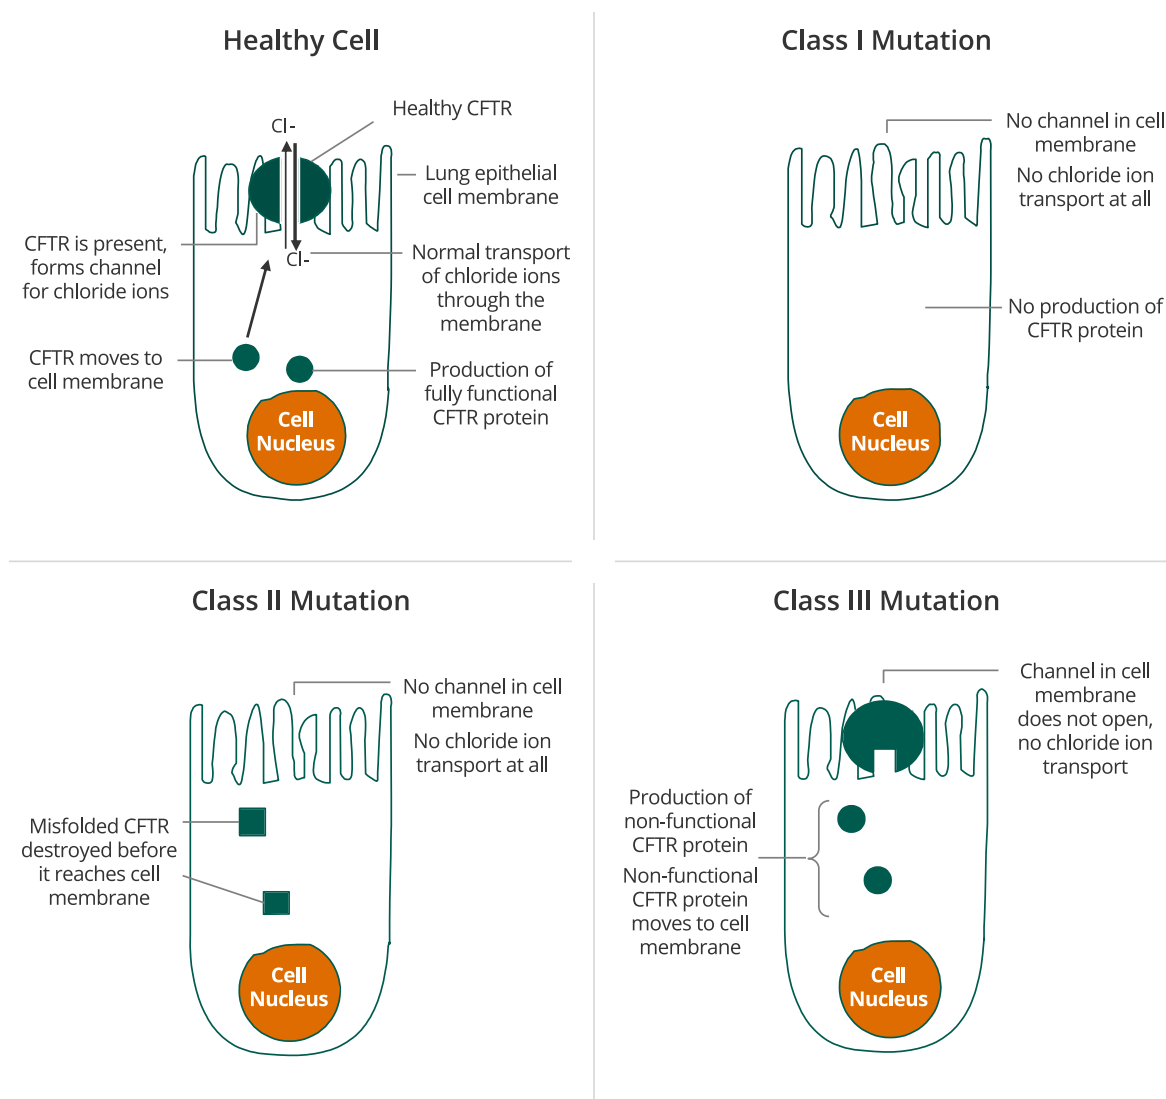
Healthy Cell

Healthy CFTR

Cl-

Cl-

Lung epithelial cell membrane

CFTR is present, forms channel for chloride ions

Normal transport of chloride ions through the membrane

CFTR moves to cell membrane

Production of fully functional CFTR protein

Cell Nucleus

Class I Mutation

No channel in cell membrane

No chloride ion transport at all

No production of CFTR protein

Cell Nucleus

Class II Mutation

No channel in cell membrane

No chloride ion transport at all

Misfolded CFTR destroyed before it reaches cell membrane

Cell Nucleus

Class III Mutation

Channel in cell membrane does not open, no chloride ion transport

Production of non-functional CFTR protein

Non-functional CFTR protein moves to cell membrane

Cell Nucleus